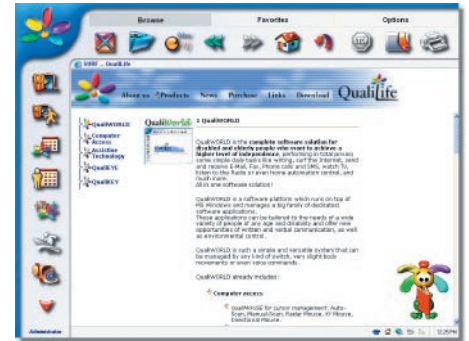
Browse

Favorites

Options

www - QualiLife

About us

Products

News

Purchase

Links

Download

QualiLife

QualiWORLD

Computer Access

Assistive Technology

QualiEYE

QualiKEY

QualiWorld

1 QualiWORLD

QualiWORLD is the complete software solution for disabled and elderly people who want to achieve a higher level of independence, performing in total privacy some simple daily tasks like writing, surf the Internet, send and receive E-Mail, Fax, Phone calls and SMS, watch TV, listen to the Radio or even home automation control...and much more.
All in one software solution!

QualiWORLD is a software platform which runs on top of MS Windows and manages a big family of dedicated software applications.
These applications can be tailored to the needs of a wide variety of people of any age and disability and offer new opportunities of written and verbal communication, as well as environmental control.

QualiWORLD is such a simple and versatile system that can be managed by any kind of switch, very slight body movements or even voice commands.

QualiWORLD already includes:

Computer access:

QualiMOUSE for cursor management: Auto-Scan, Manual-Scan, Radar Mouse, XY Mouse, Joystick and Mouse.

Administrator

12:25 PM